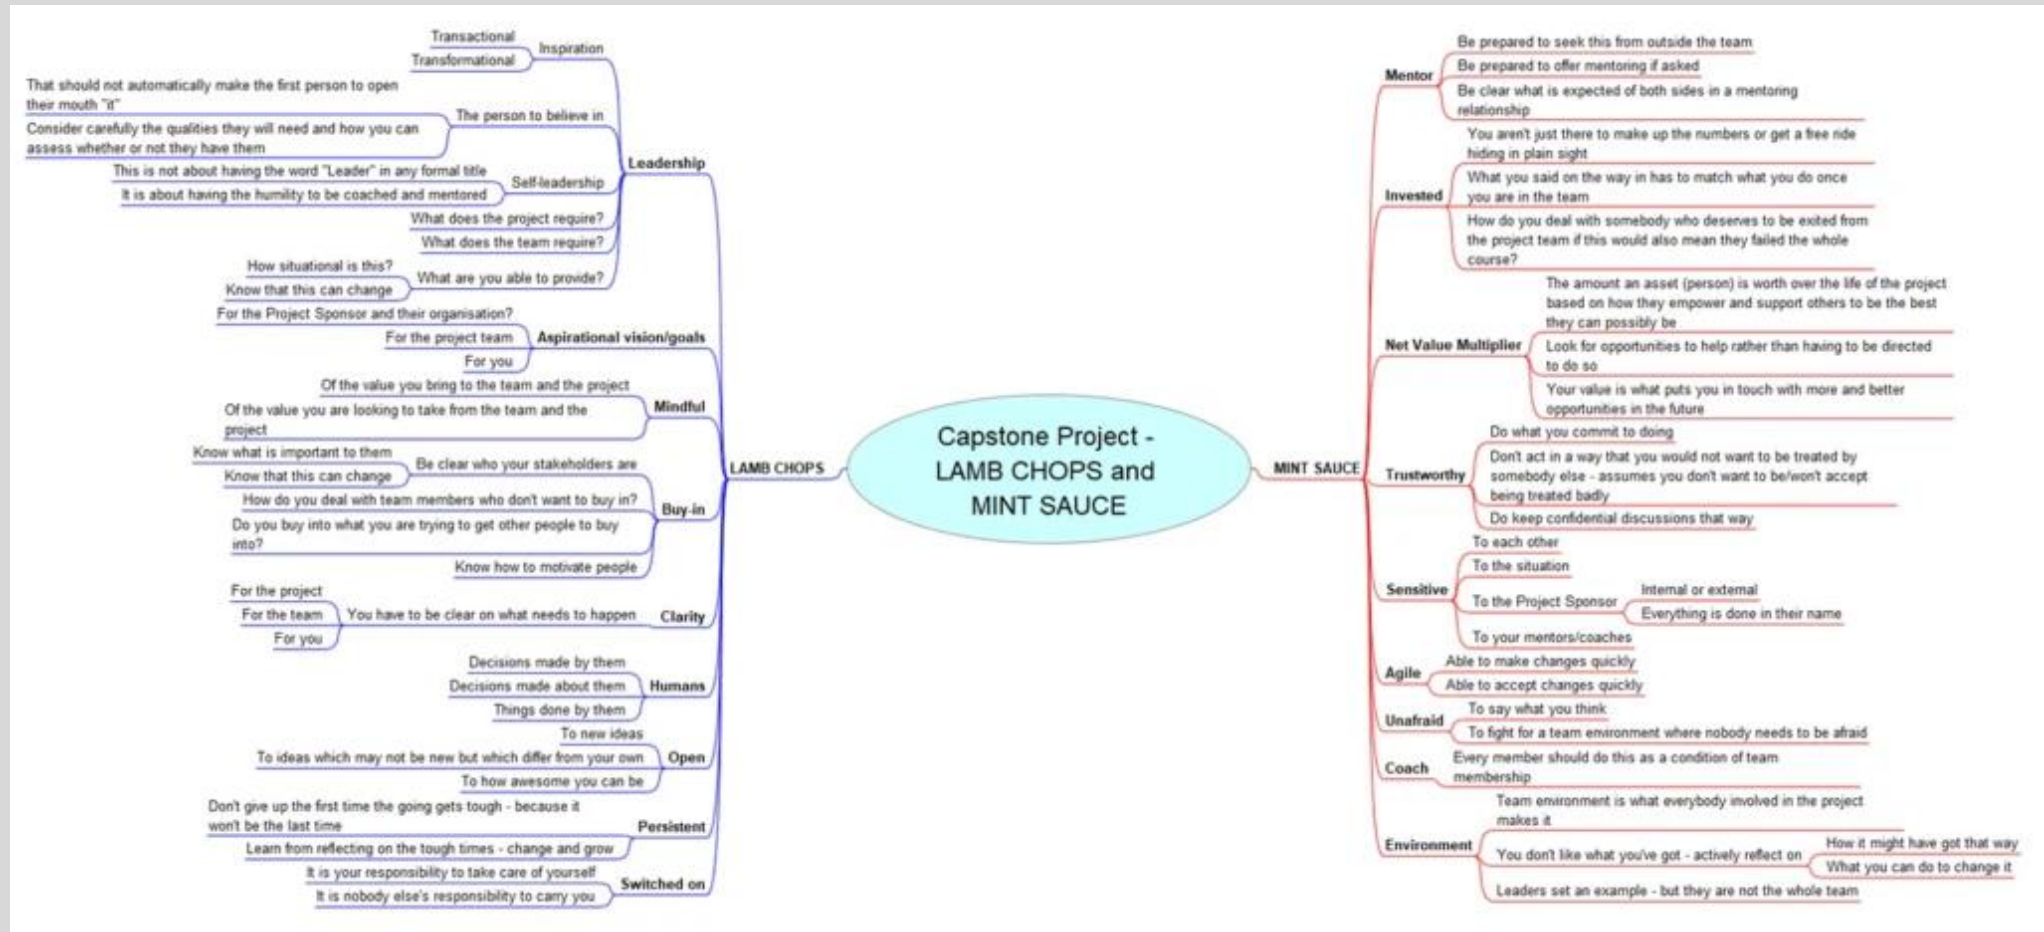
Capstone Project - LAMB CHOPS and MINT SAUCE

LAMB CHOPS

Leadership
Inspiration
Transactional
Transformational
The person to believe in
That should not automatically make the first person to open their mouth "it"
Consider carefully the qualities they will need and how you can assess whether or not they have them
Self-leadership
This is not about having the word "Leader" in any formal title
It is about having the humility to be coached and mentored
What does the project require?
What does the team require?
What are you able to provide?
How situational is this?
Know that this can change

Aspirational vision/goals
For the Project Sponsor and their organisation?
For the project team
For you

Mindful
Of the value you bring to the team and the project
Of the value you are looking to take from the team and the project

Buy-in
Be clear who your stakeholders are
Know what is important to them
Know that this can change
How do you deal with team members who don't want to buy in?
Do you buy into what you are trying to get other people to buy into?
Know how to motivate people

Clarity
You have to be clear on what needs to happen
For the project
For the team
For you

Humans
Decisions made by them
Decisions made about them
Things done by them

Open
To new ideas
To ideas which may not be new but which differ from your own
To how awesome you can be

Persistent
Don't give up the first time the going gets tough - because it won't be the last time
Learn from reflecting on the tough times - change and grow

Switched on
It is your responsibility to take care of yourself
It is nobody else's responsibility to carry you

MINT SAUCE

Mentor
Be prepared to seek this from outside the team
Be prepared to offer mentoring if asked
Be clear what is expected of both sides in a mentoring relationship

Invested
You aren't just there to make up the numbers or get a free ride hiding in plain sight
What you said on the way in has to match what you do once you are in the team
How do you deal with somebody who deserves to be exited from the project team if this would also mean they failed the whole course?

Net Value Multiplier
The amount an asset (person) is worth over the life of the project based on how they empower and support others to be the best they can possibly be
Look for opportunities to help rather than having to be directed to do so
Your value is what puts you in touch with more and better opportunities in the future

Trustworthy
Do what you commit to doing
Don't act in a way that you would not want to be treated by somebody else - assumes you don't want to be/won't accept being treated badly
Do keep confidential discussions that way

Sensitive
To each other
To the situation
To the Project Sponsor
Internal or external
Everything is done in their name
To your mentors/coaches

Agile
Able to make changes quickly
Able to accept changes quickly

Unafraid
To say what you think
To fight for a team environment where nobody needs to be afraid

Coach
Every member should do this as a condition of team membership

Environment
Team environment is what everybody involved in the project makes it
You don't like what you've got - actively reflect on
How it might have got that way
What you can do to change it
Leaders set an example - but they are not the whole team